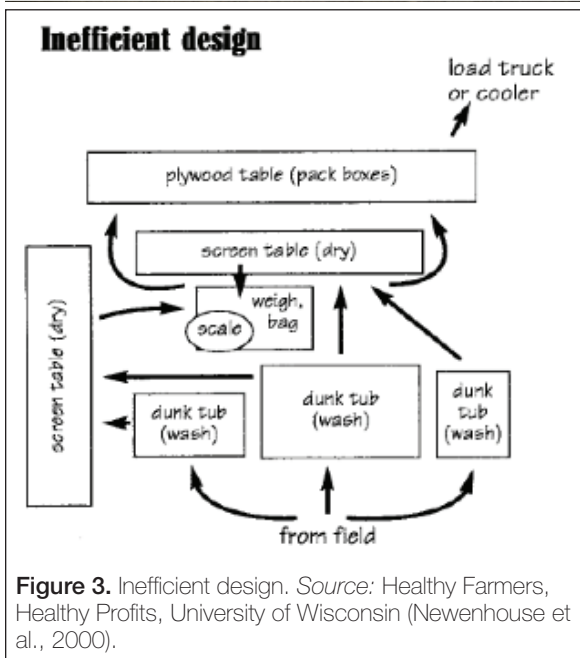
Inefficient design

load truck or cooler

plywood table (pack boxes)

screen table (dry)

screen table (dry)

weigh, bag

scale

dunk tub (wash)

dunk tub (wash)

dunk tub (wash)

from field

Figure 3. Inefficient design. Source: Healthy Farmers, Healthy Profits, University of Wisconsin (Newenhouse et al., 2000).